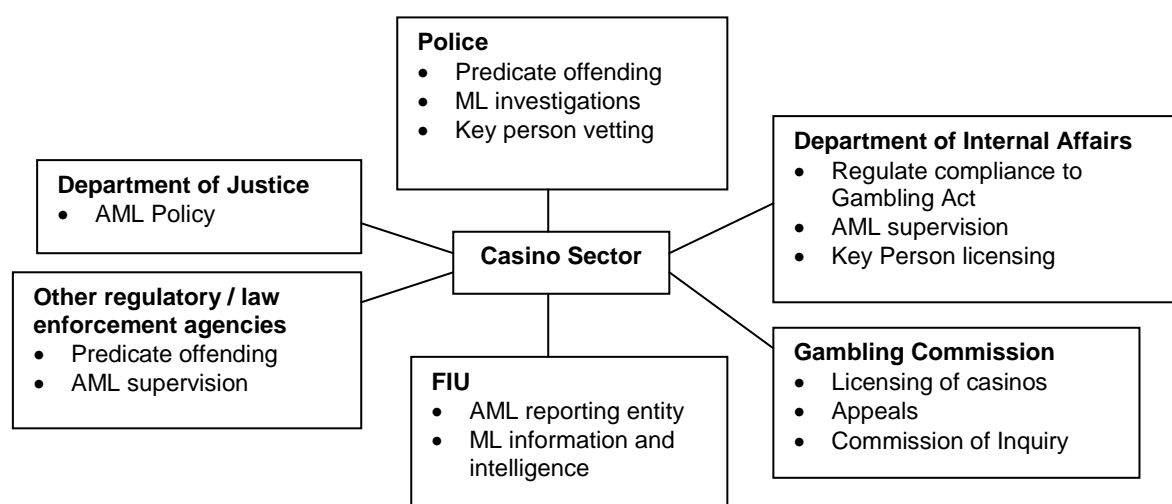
**Police**
- Predicate offending
- ML investigations
- Key person vetting

**Department of Justice**
- AML Policy

**Department of Internal Affairs**
- Regulate compliance to Gambling Act
- AML supervision
- Key Person licensing

**Casino Sector**

**Other regulatory / law enforcement agencies**
- Predicate offending
- AML supervision

**FIU**
- AML reporting entity
- ML information and intelligence

**Gambling Commission**
- Licensing of casinos
- Appeals
- Commission of Inquiry